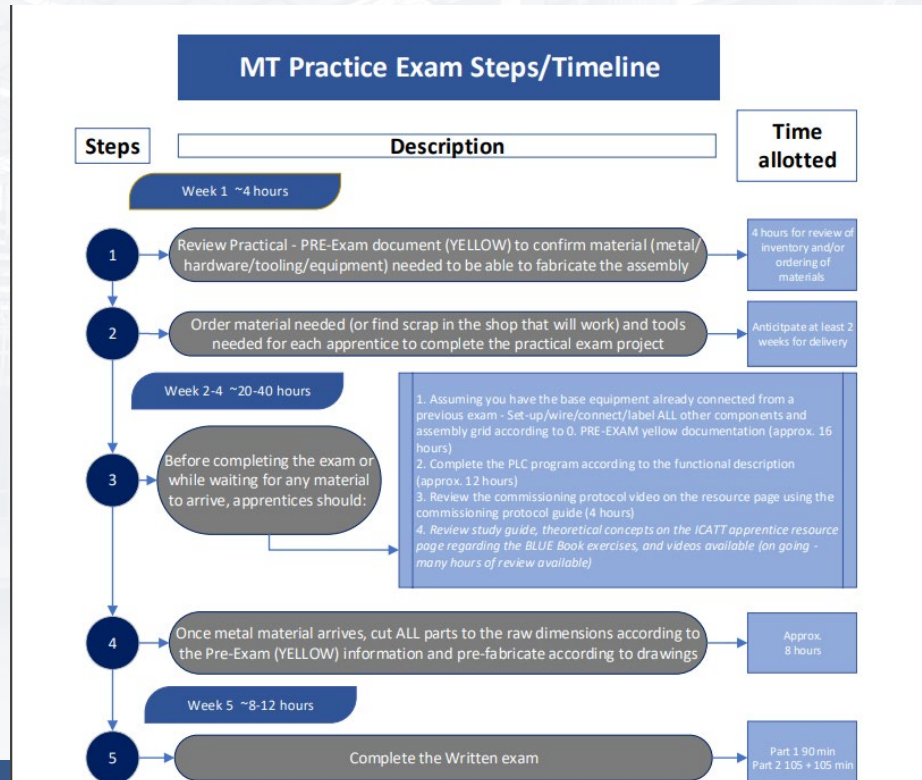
MT Practice Exam Steps/Timeline

Steps

Description

Time allotted

Week 1 ~4 hours

1

Review Practical - PRE-Exam document (YELLOW) to confirm material (metal/ hardware/tooling/equipment) needed to be able to fabricate the assembly

4 hours for review of inventory and/or ordering of materials

2

Order material needed (or find scrap in the shop that will work) and tools needed for each apprentice to complete the practical exam project

Anticitpate at least 2 weeks for delivery

Week 2-4 ~20-40 hours

3

Before completing the exam or while waiting for any material to arrive, apprentices should:

1. Assuming you have the base equipment already connected from a previous exam - Set-up/wire/connect/label ALL other components and assembly grid according to 0. PRE-EXAM yellow documentation (approx. 16 hours)
2. Complete the PLC program according to the functional description (approx. 12 hours)
3. Review the commissioning protocol video on the resource page using the commissioning protocol guide (4 hours)
4. Review study guide, theoretical concepts on the ICATT apprentice resource page regarding the BLUE Book exercises, and videos available (on going - many hours of review available)

4

Once metal material arrives, cut ALL parts to the raw dimensions according to the Pre-Exam (YELLOW) information and pre-fabricate according to drawings

Approx. 8 hours

Week 5 ~8-12 hours

5

Complete the Written exam

Part 1 90 min
Part 2 105 + 105 min